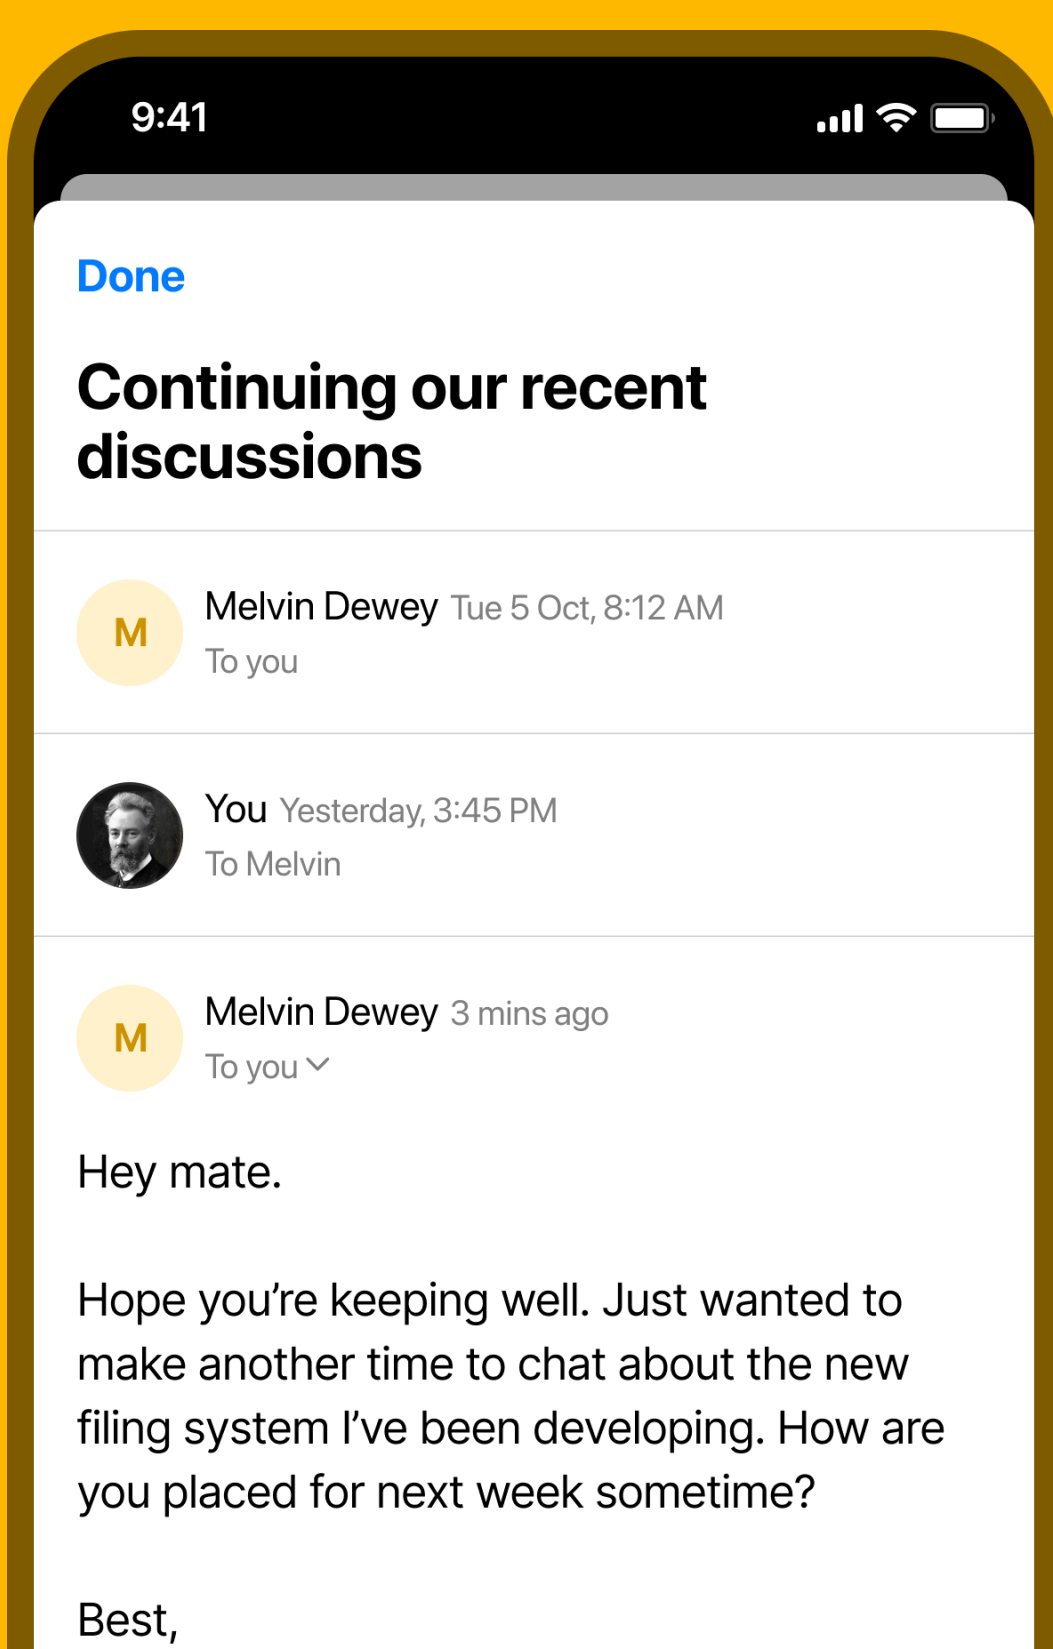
9:41

Done

Continuing our recent discussions

M
Melvin Dewey Tue 5 Oct, 8:12 AM
To you

You Yesterday, 3:45 PM
To Melvin

M
Melvin Dewey 3 mins ago
To you

Hey mate.

Hope you're keeping well. Just wanted to make another time to chat about the new filing system I've been developing. How are you placed for next week sometime?

Best,